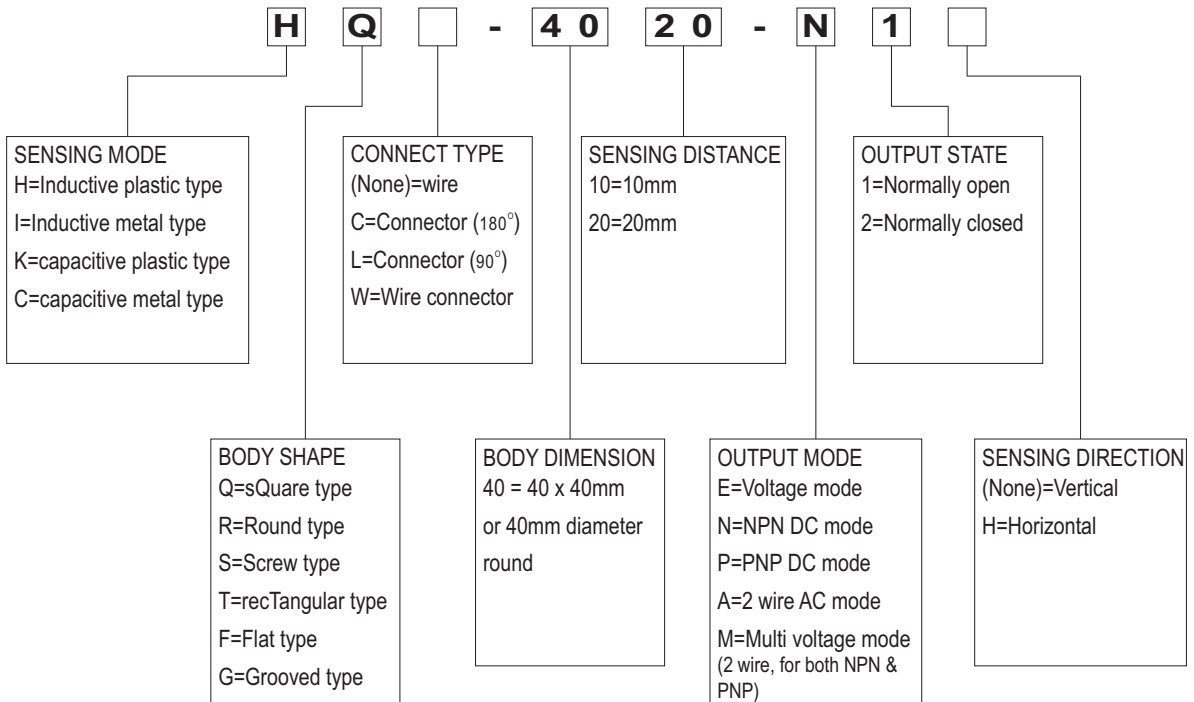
H Q - 4 0 2 0 - N 1

SENSING MODE
H=Inductive plastic type
I=Inductive metal type
K=capacitive plastic type
C=capacitive metal type

CONNECT TYPE
(None)=wire
C=Connector ($180^{\circ}$)
L=Connector ($90^{\circ}$)
W=Wire connector

SENSING DISTANCE
10=10mm
20=20mm

OUTPUT STATE
1=Normally open
2=Normally closed

BODY SHAPE
Q=sQuare type
R=Round type
S=Screw type
T=recTangular type
F=Flat type
G=Grooved type

BODY DIMENSION
40 = 40 x 40mm
or 40mm diameter
round

OUTPUT MODE
E=Voltage mode
N=NPN DC mode
P=PNP DC mode
A=2 wire AC mode
M=Multi voltage mode
(2 wire, for both NPN & PNP)

SENSING DIRECTION
(None)=Vertical
H=Horizontal